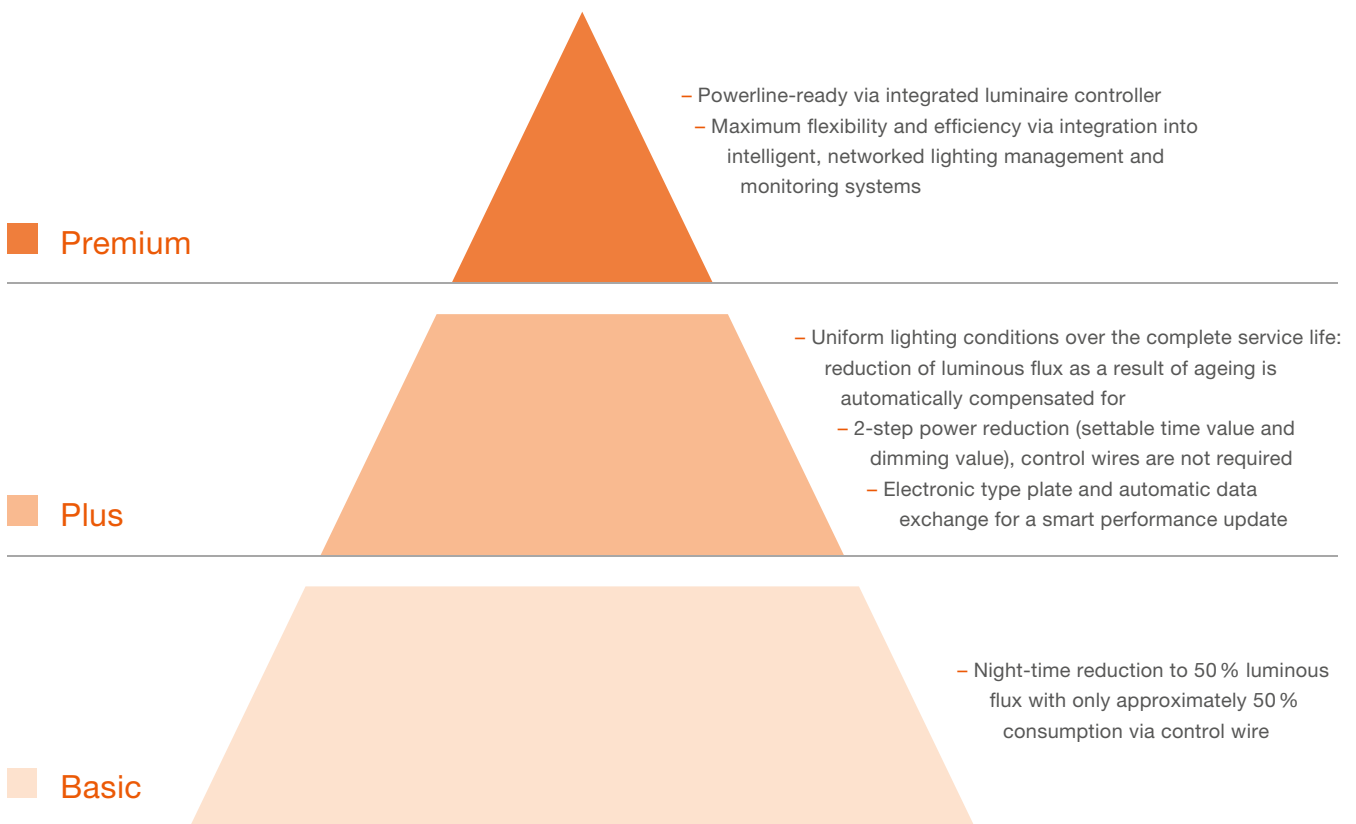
– Powerline-ready via integrated luminaire controller
– Maximum flexibility and efficiency via integration into intelligent, networked lighting management and monitoring systems

Premium

– Uniform lighting conditions over the complete service life: reduction of luminous flux as a result of ageing is automatically compensated for
– 2-step power reduction (settable time value and dimming value), control wires are not required
– Electronic type plate and automatic data exchange for a smart performance update

Plus

– Night-time reduction to 50 % luminous flux with only approximately 50 % consumption via control wire

Basic